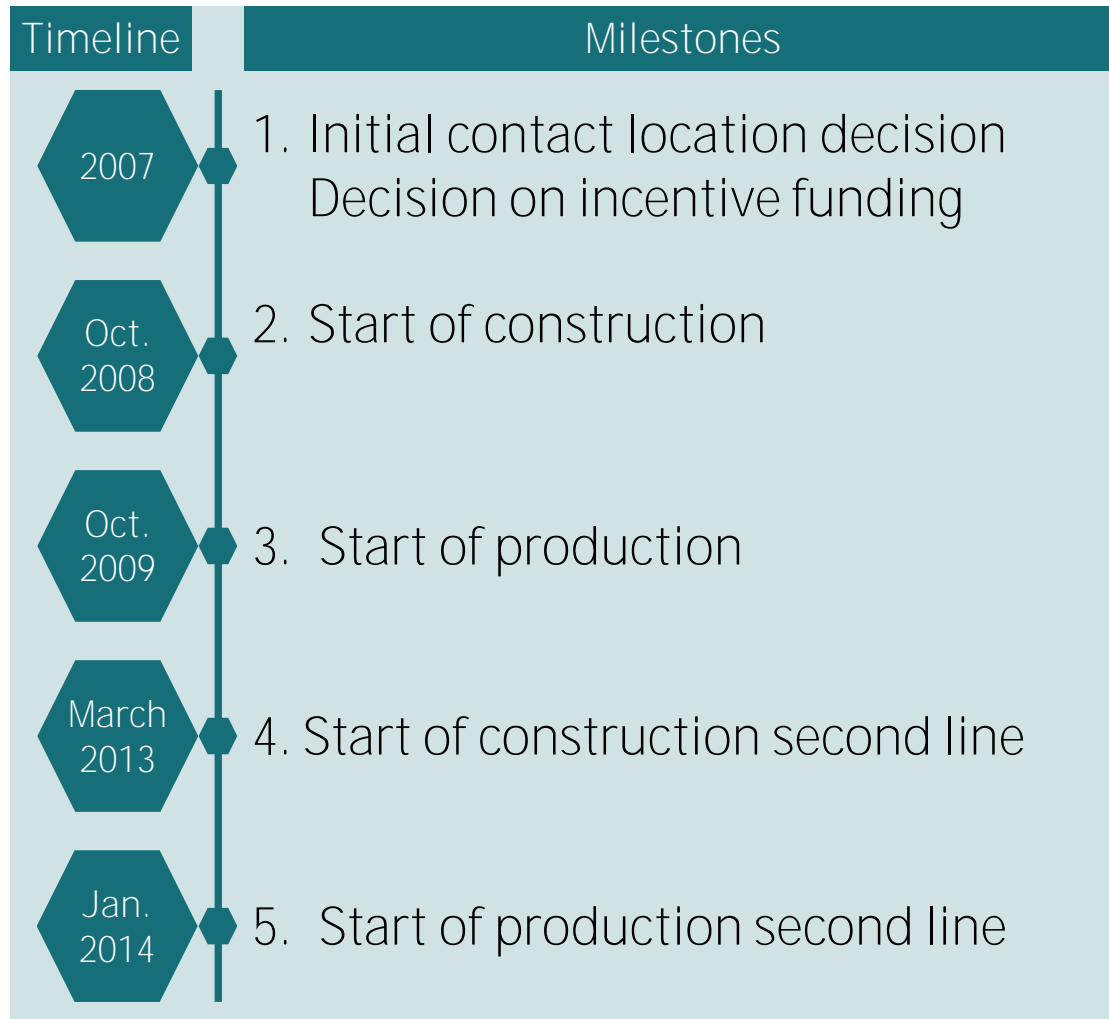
| Timeline | Milestones |
|---|---|
| 2007 | 1. Initial contact location decision Decision on incentive funding |
| Oct. 2008 | 2. Start of construction |
| Oct. 2009 | 3. Start of production |
| March 2013 | 4. Start of construction second line |
| Jan. 2014 | 5. Start of production second line |